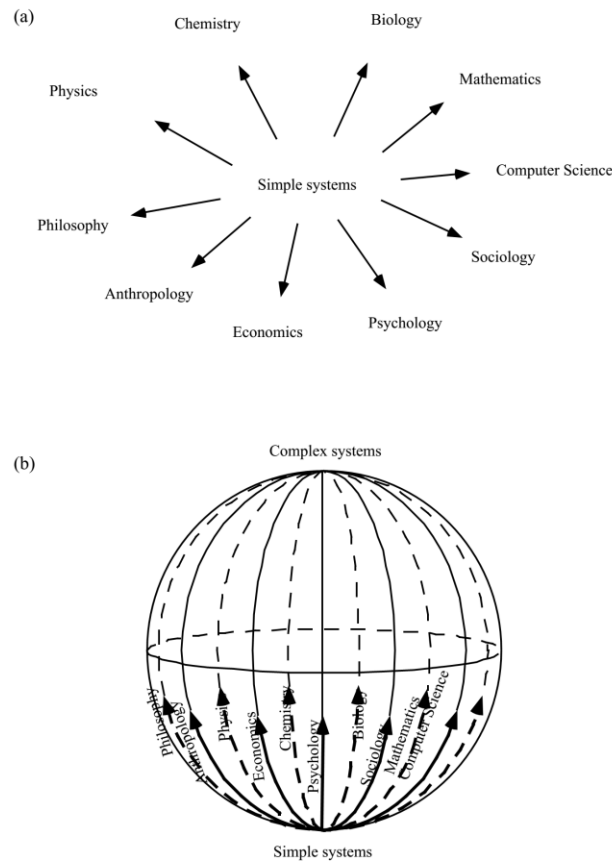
(a)

Chemistry

Biology

Physics

Mathematics

Simple systems

Computer Science

Philosophy

Sociology

Anthropology

Economics

Psychology

(b)

Complex systems

Philosophy

Anthropology

Physics

Economics

Chemistry

Psychology

Biology

Sociology

Mathematics

Computer Science

Simple systems